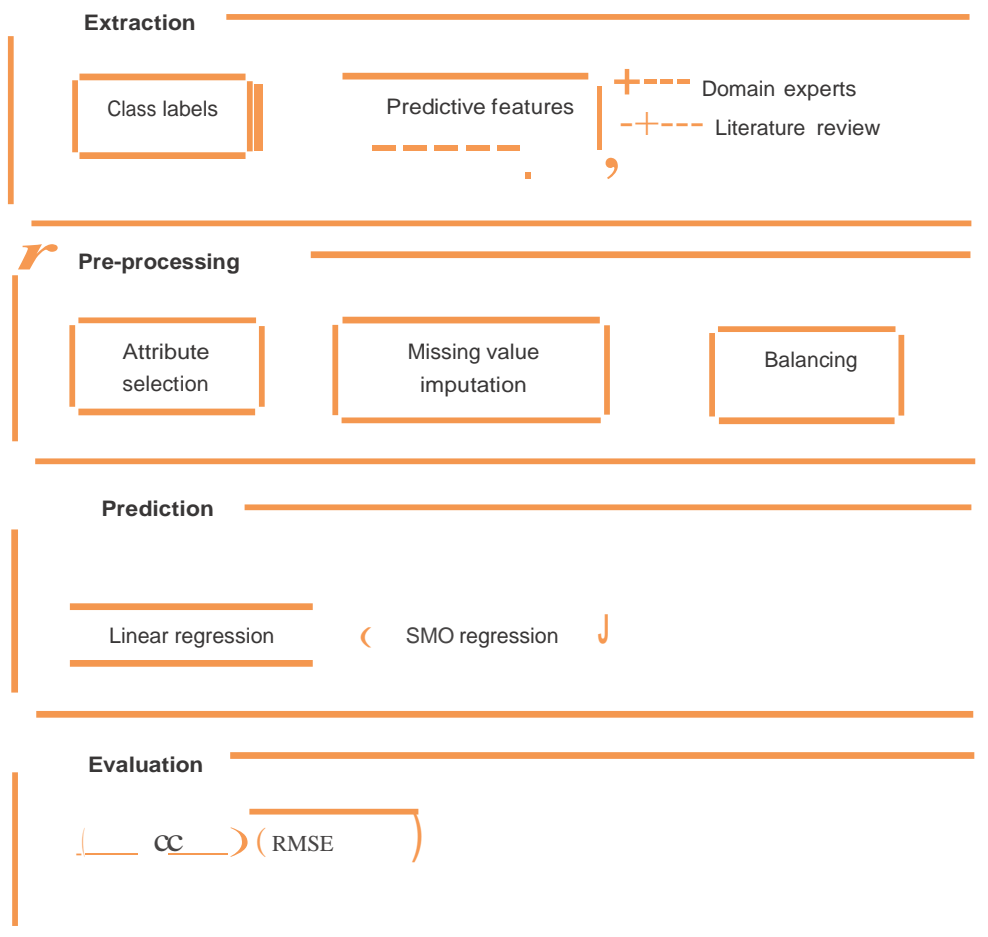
Extraction

Class labels

Predictive features

Domain experts

Literature review

Pre-processing

Attribute selection

Missing value imputation

Balancing

Prediction

Linear regression

SMO regression

Evaluation

CC

RMSE